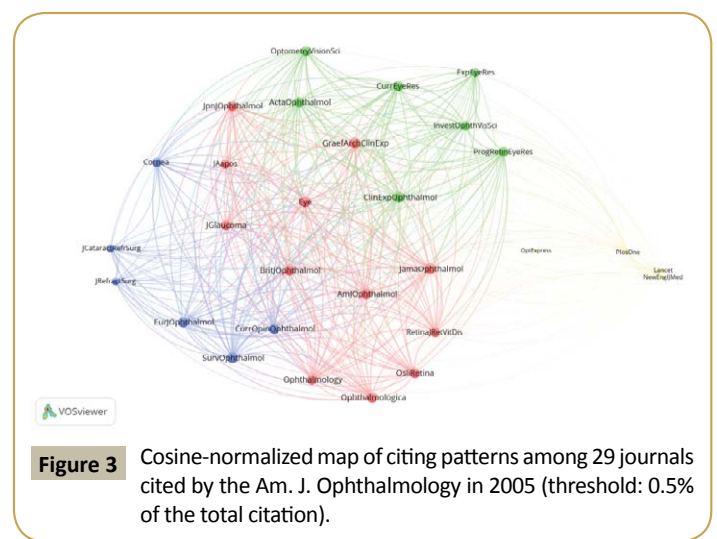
OptometryVisionSci
ExpEyeRes
CurrEyeRes
JpnJOphthalmol
ActaOphthalmol
InvestOphthVisSci
GraefArchClinExp
ProgRetinEyeRes
JAapos
Cornea
ClinExpOphthalmol
Eye
JGlaucoma
JCataractRefrSurg
OphthPress
PlosOne
BritJOphthalmol
JamaOphthalmol
Lancet
NewEnglJMed
JRefractSurg
AmJOphthalmol
EurJOphthalmol
CurrOpinOphthalmol
RetinaJRetVitDis
SurvOphthalmol
OsliRetina
Ophthalmology
Ophthalmologica
VOSviewer

Figure 3 Cosine-normalized map of citing patterns among 29 journals cited by the Am. J. Ophthalmology in 2005 (threshold: 0.5% of the total citation).